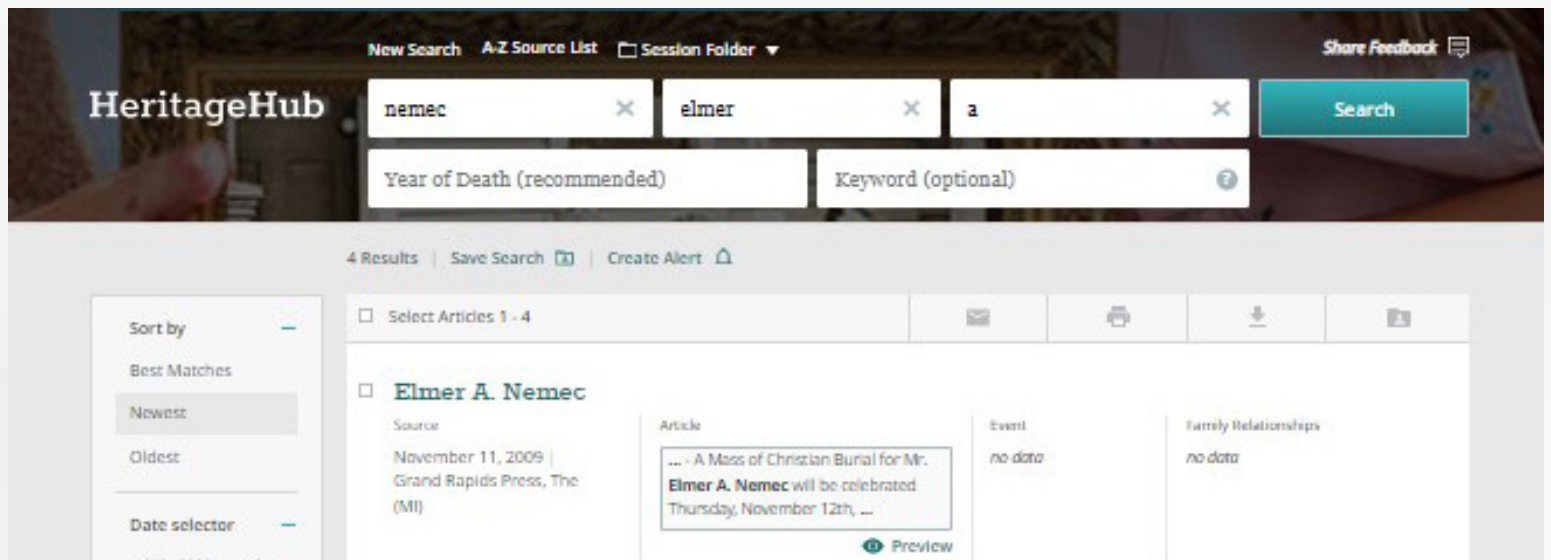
New Search A-Z Source List Session Folder

Share Feedback

HeritageHub

nemec

elmer

a

Search

Year of Death (recommended)

Keyword (optional)

4 Results | Save Search | Create Alert

Sort by

Best Matches

Newest

Oldest

Date selector

Select Articles 1 - 4

Elmer A. Nemec

Source

November 11, 2009 | Grand Rapids Press, The (MI)

Article

... - A Mass of Christian Burial for Mr. **Elmer A. Nemec** will be celebrated Thursday, November 12th, ...

Preview

Event

no data

Family Relationships

no data